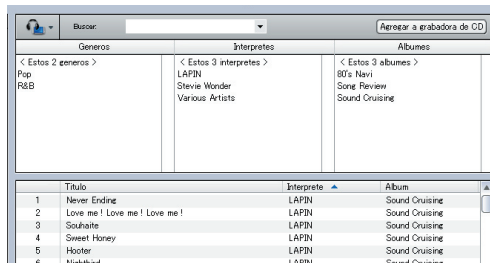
Buscar:

Agregar a grabadora de CD

| Generos | Interpretes | Albumes |
|---|---|---|
| < Estos 2 generos > | < Estos 3 interpretes > | < Estos 3 albumes > |
| Pop | LAPIN | 80's Navi |
| R&B | Stevie Wonder | Song Review |
| | Various Artists | Sound Cruising |

| | Titulo | Interprete ▲ | Album |
|---|---|---|---|
| 1 | Never Ending | LAPIN | Sound Cruising |
| 2 | Love me ! Love me ! Love me ! | LAPIN | Sound Cruising |
| 3 | Souhaite | LAPIN | Sound Cruising |
| 4 | Sweet Honey | LAPIN | Sound Cruising |
| 5 | Hooter | LAPIN | Sound Cruising |
| 6 | Nightbird | LAPIN | Sound Cruising |